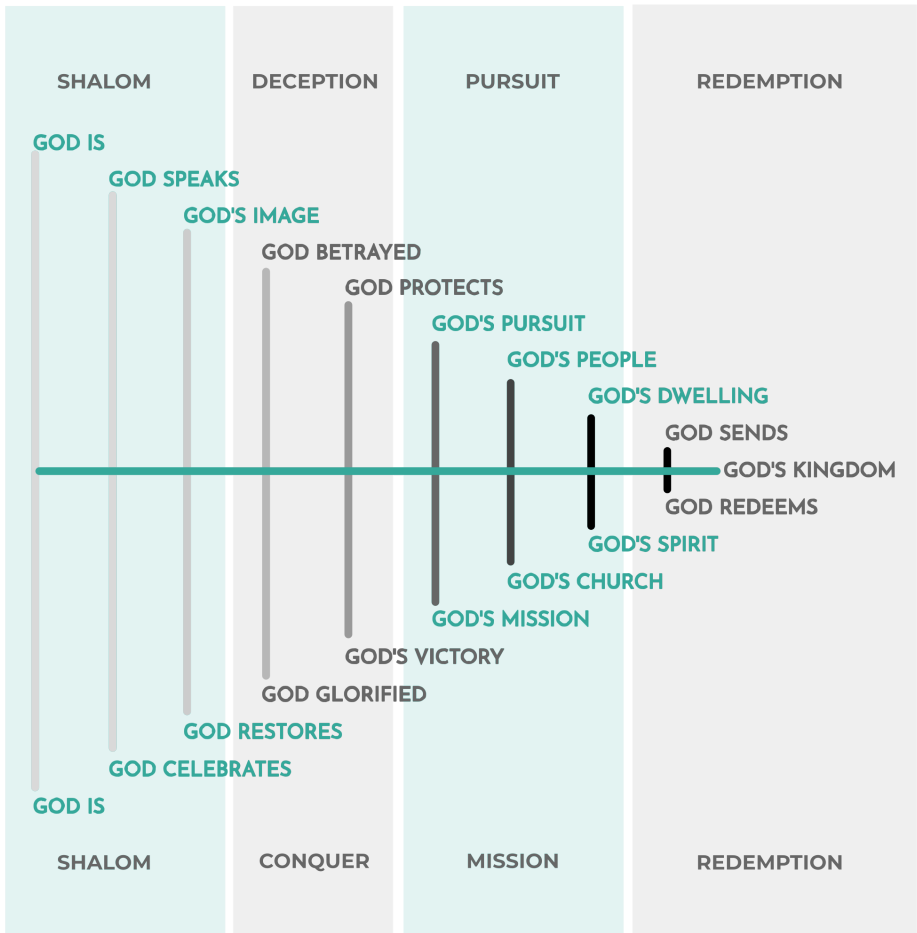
SHALOM

DECEPTION

PURSUIT

REDEMPTION

GOD IS

GOD SPEAKS

GOD'S IMAGE

GOD BETRAYED

GOD PROTECTS

GOD'S PURSUIT

GOD'S PEOPLE

GOD'S DWELLING

GOD SENDS

GOD'S KINGDOM

GOD REDEEMS

GOD'S SPIRIT

GOD'S CHURCH

GOD'S MISSION

GOD'S VICTORY

GOD GLORIFIED

GOD RESTORES

GOD CELEBRATES

GOD IS

SHALOM

CONQUER

MISSION

REDEMPTION